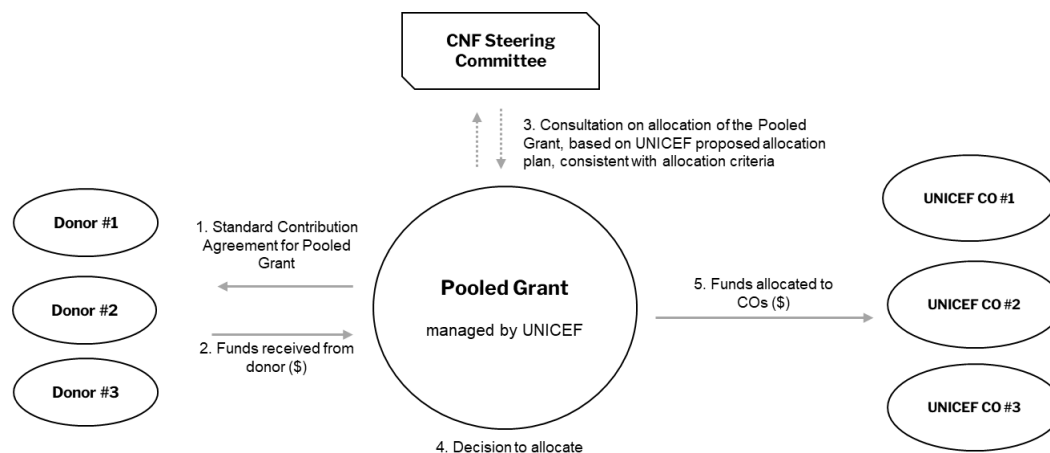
CNF Steering Committee

3. Consultation on allocation of the Pooled Grant, based on UNICEF proposed allocation plan, consistent with allocation criteria

Donor #1

Donor #2

Donor #3

1. Standard Contribution Agreement for Pooled Grant

2. Funds received from donor ($)

Pooled Grant

managed by UNICEF

4. Decision to allocate

5. Funds allocated to COs ($)

UNICEF CO #1

UNICEF CO #2

UNICEF CO #3